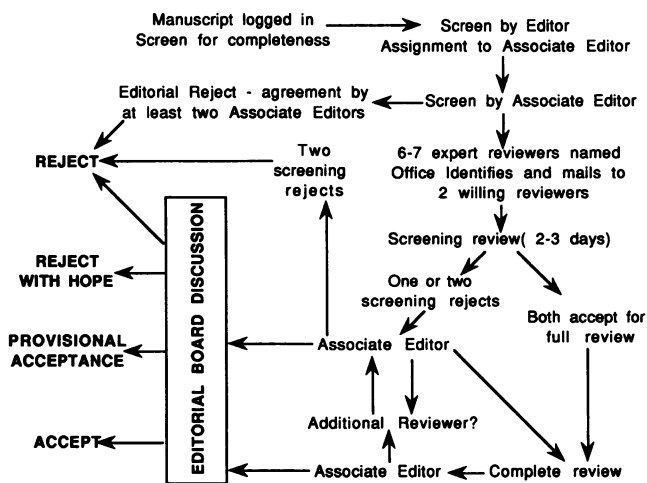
Manuscript logged in
Screen for completeness

Screen by Editor
Assignment to Associate Editor

Editorial Reject - agreement by
at least two Associate Editors

Screen by Associate Editor

REJECT

Two
screening
rejects

6-7 expert reviewers named
Office Identifies and mails to
2 willing reviewers

EDITORIAL BOARD DISCUSSION

Screening review( 2-3 days)

REJECT
WITH HOPE

One or two
screening
rejects

PROVISIONAL
ACCEPTANCE

Associate Editor

Both accept for
full review

Additional Reviewer?

ACCEPT

Associate Editor

Complete review